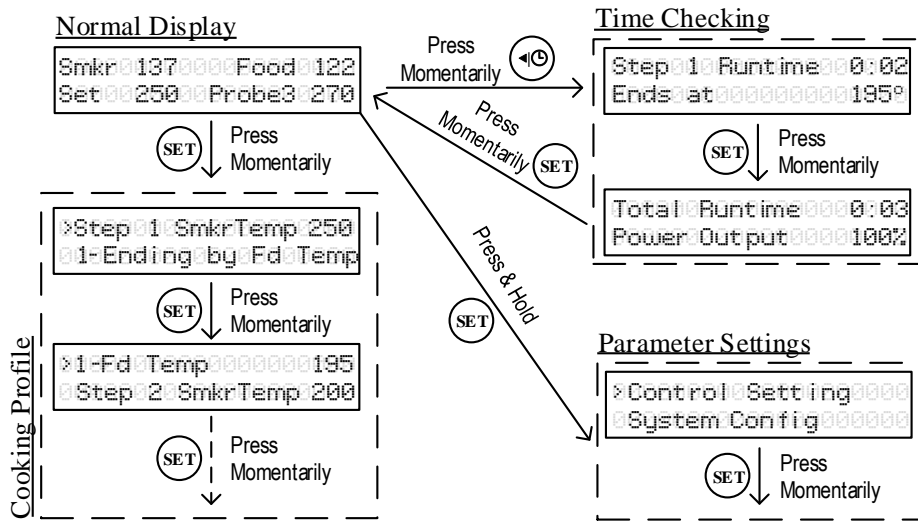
Normal Display

Smkr 137 Food 122
Set 250 Probe3 270

SET Press Momentarily

>Step 1 SmkrTemp 250
1-Ending by Fd Temp

SET Press Momentarily

>1-Fd Temp 195
Step 2 SmkrTemp 200

SET Press Momentarily

Cooking Profile

Press Momentarily

Time Checking

Step 1 Runtime 0:02
Ends at 195°

SET Press Momentarily

Total Runtime 0:03
Power Output 100%

Press Momentarily SET

SET Press & Hold

Parameter Settings

>Control Setting
System Config

SET Press Momentarily